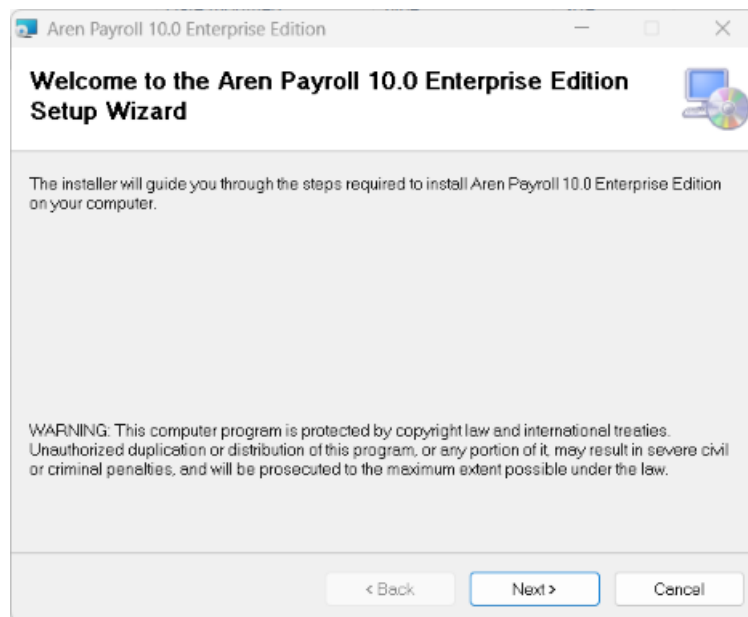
Aren Payroll 10.0 Enterprise Edition

Welcome to the Aren Payroll 10.0 Enterprise Edition Setup Wizard

The installer will guide you through the steps required to install Aren Payroll 10.0 Enterprise Edition on your computer.

WARNING: This computer program is protected by copyright law and international treaties. Unauthorized duplication or distribution of this program, or any portion of it, may result in severe civil or criminal penalties, and will be prosecuted to the maximum extent possible under the law.

< Back
Next >
Cancel